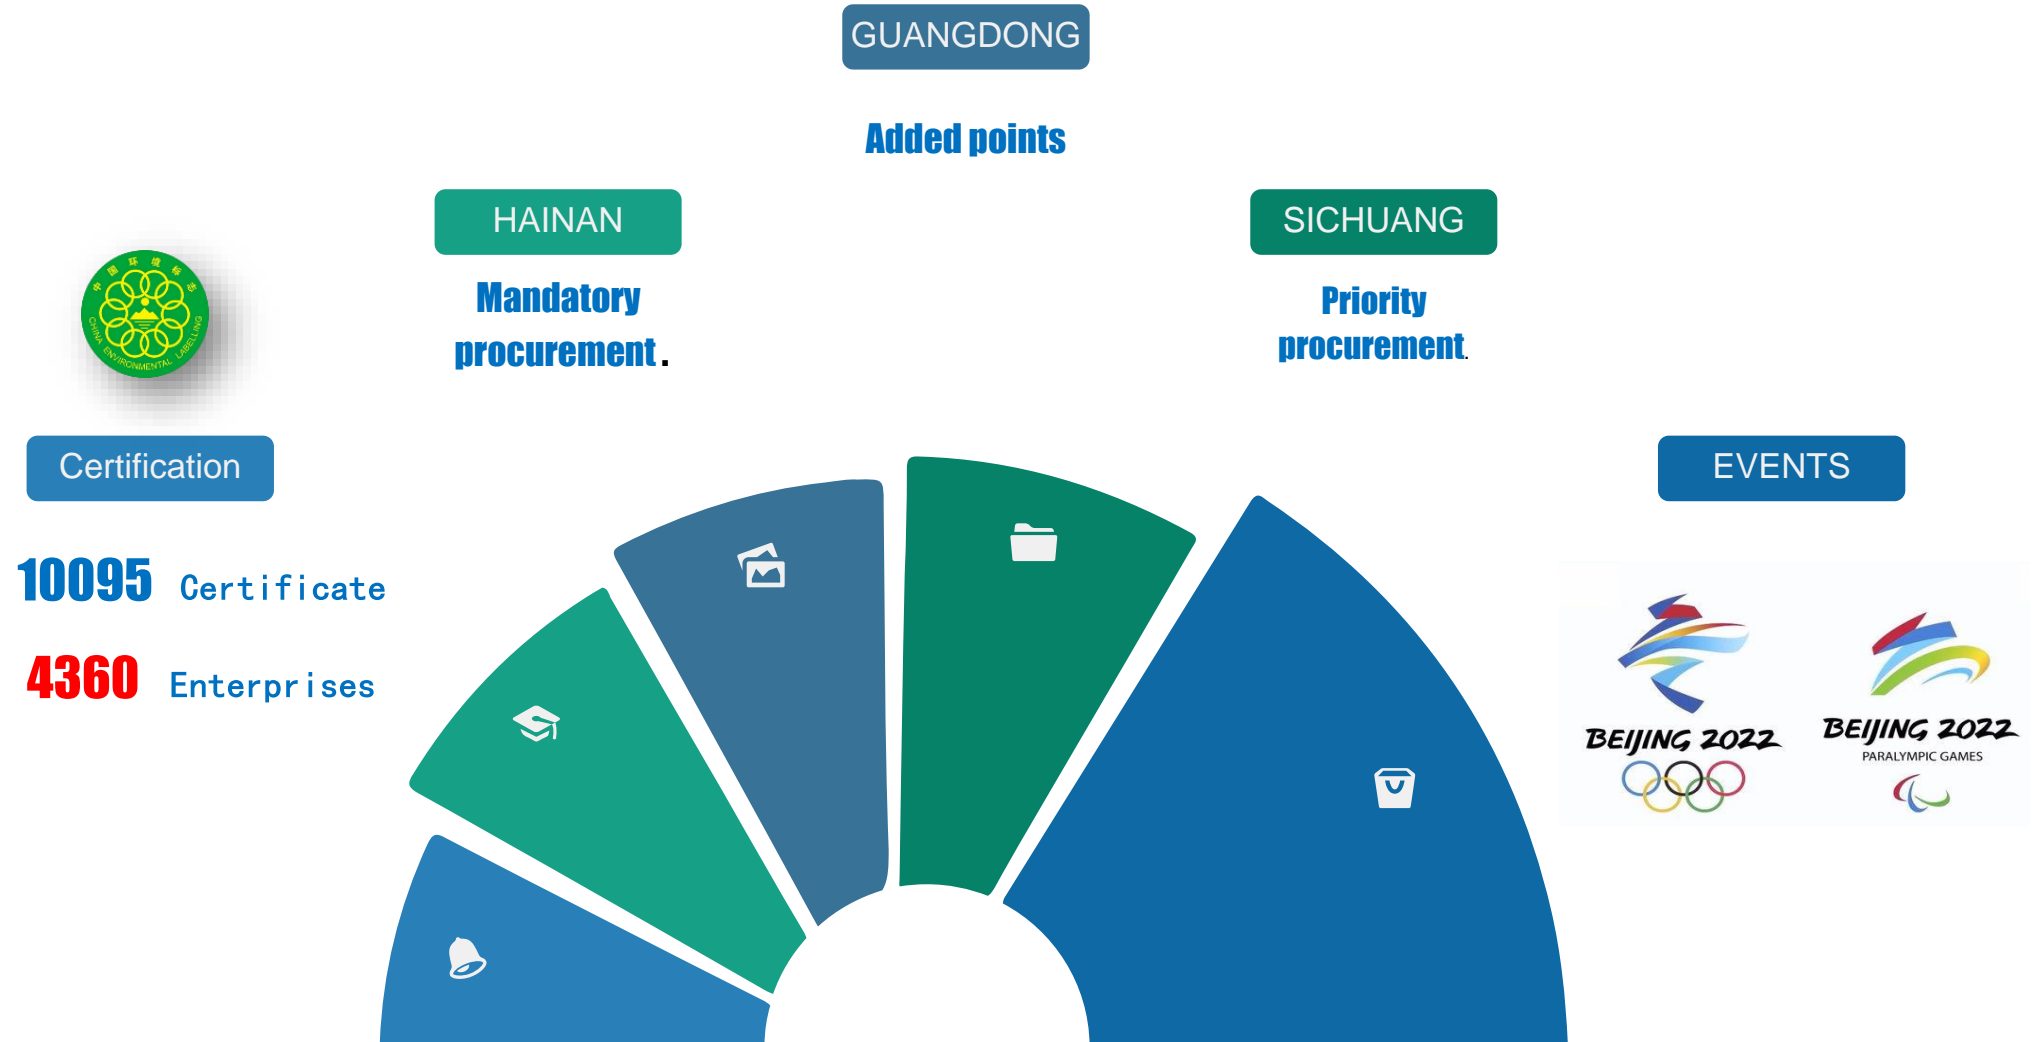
GUANGDONG

Added points

HAINAN

Mandatory procurement.

SICHUANG

Priority procurement.

中国环境标志
CHINA ENVIRONMENTAL LABELLING

Certification

10095 Certificate

4360 Enterprises

EVENTS

BEIJING 2022

BEIJING 2022
PARALYMPIC GAMES